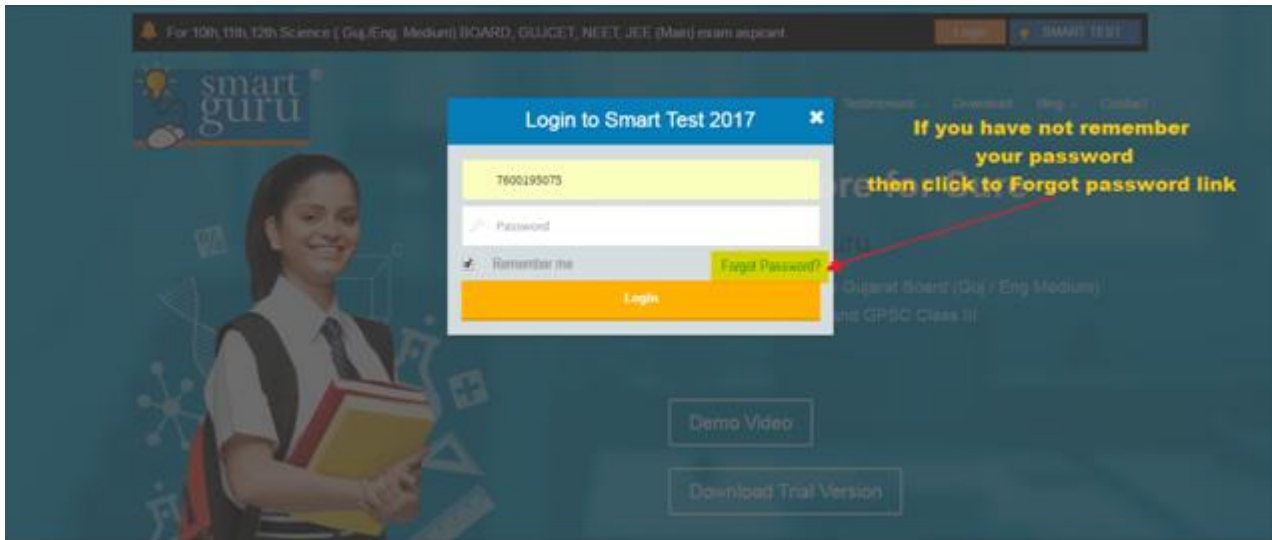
For 10th, 11th, 12th Science ( Guj./Eng. Medium) BOARD, GUJCET, NEET, JEE (Main) exam aspirant.

Login

SMART TEST

smart guru

Testimonials Download Blog Contact

Login to Smart Test 2017

✖

7600195075

Password

Remember me

Forgot Password?

Login

If you have not remember your password then click to Forgot password link

Gujarat Board (Guj / Eng Medium)

and GPSC Class III

Demo Video

Download Trial Version